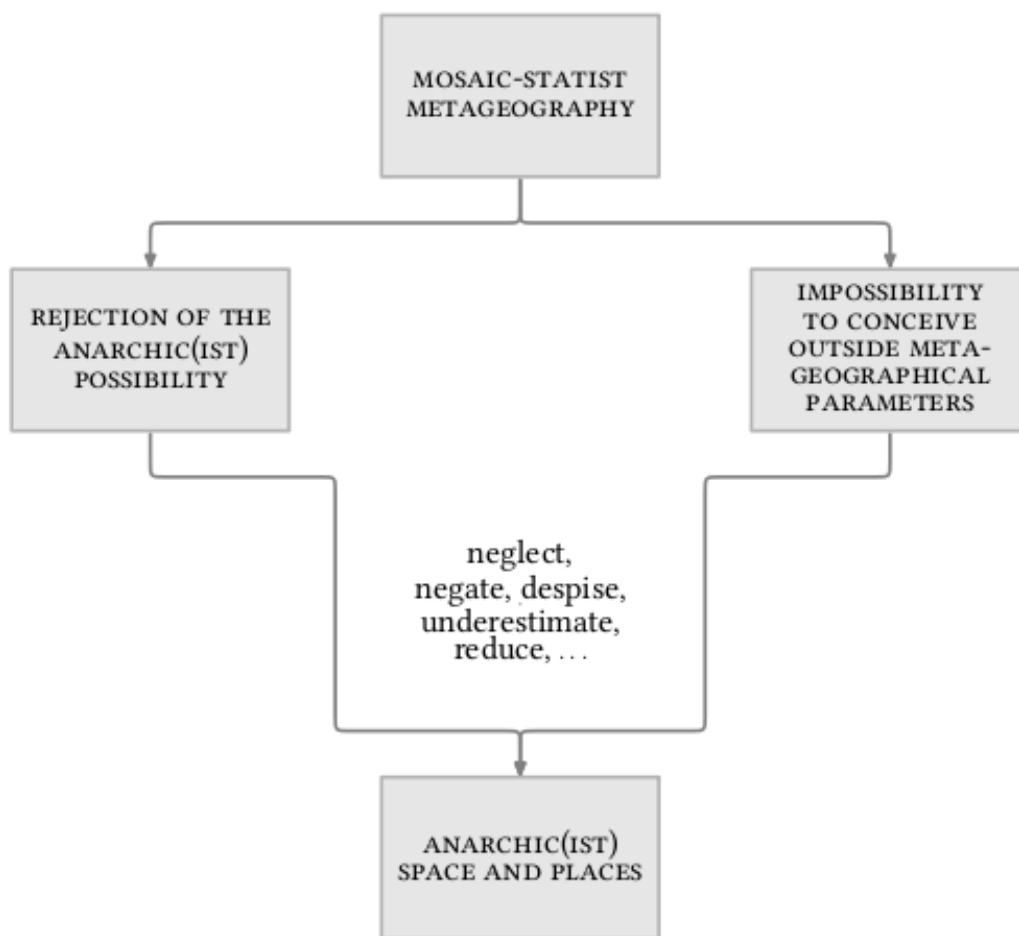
MOSAIC-STATIST METAGEOGRAPHY

REJECTION OF THE ANARCHIC(IST) POSSIBILITY

IMPOSSIBILITY TO CONCEIVE OUTSIDE META-GEOGRAPHICAL PARAMETERS

neglect, negate, despise, underestimate, reduce, …

ANARCHIC(IST) SPACE AND PLACES